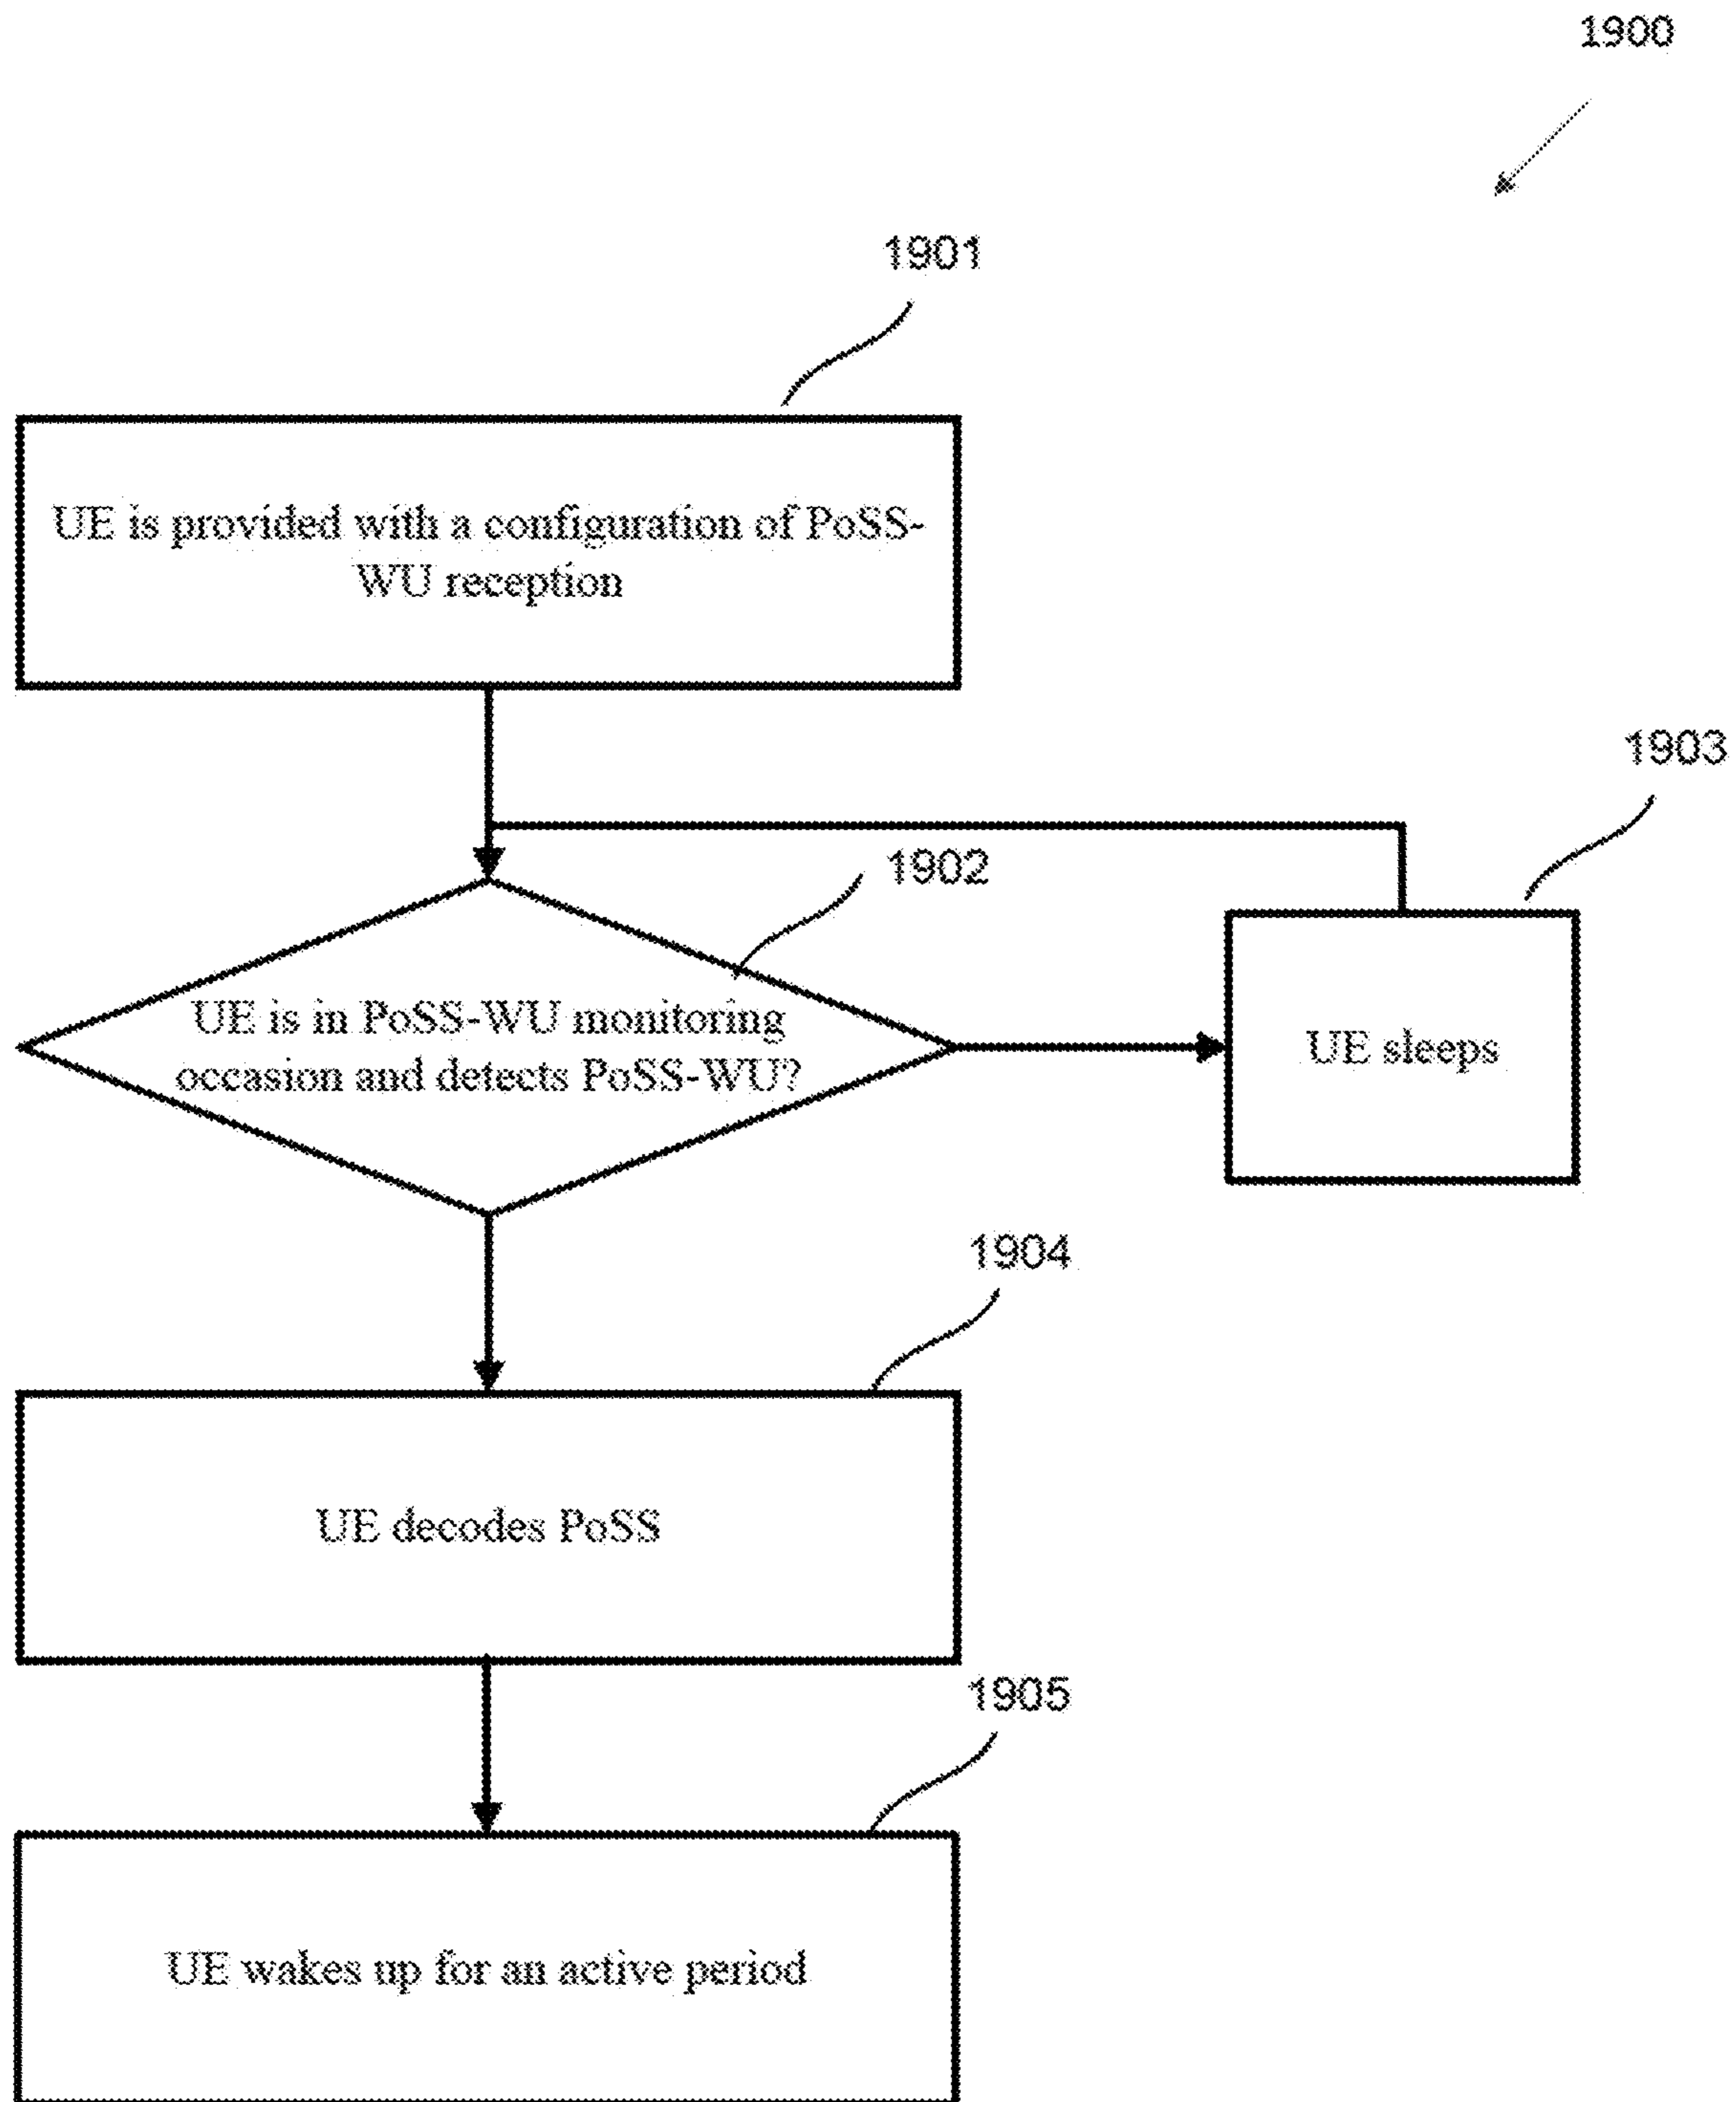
1900

1901

UE is provided with a configuration of PoSS-WU reception

1903

1902

UE is in PoSS-WU monitoring occasion and detects PoSS-WU?

UE sleeps

1904

UE decodes PoSS

1905

UE wakes up for an active period